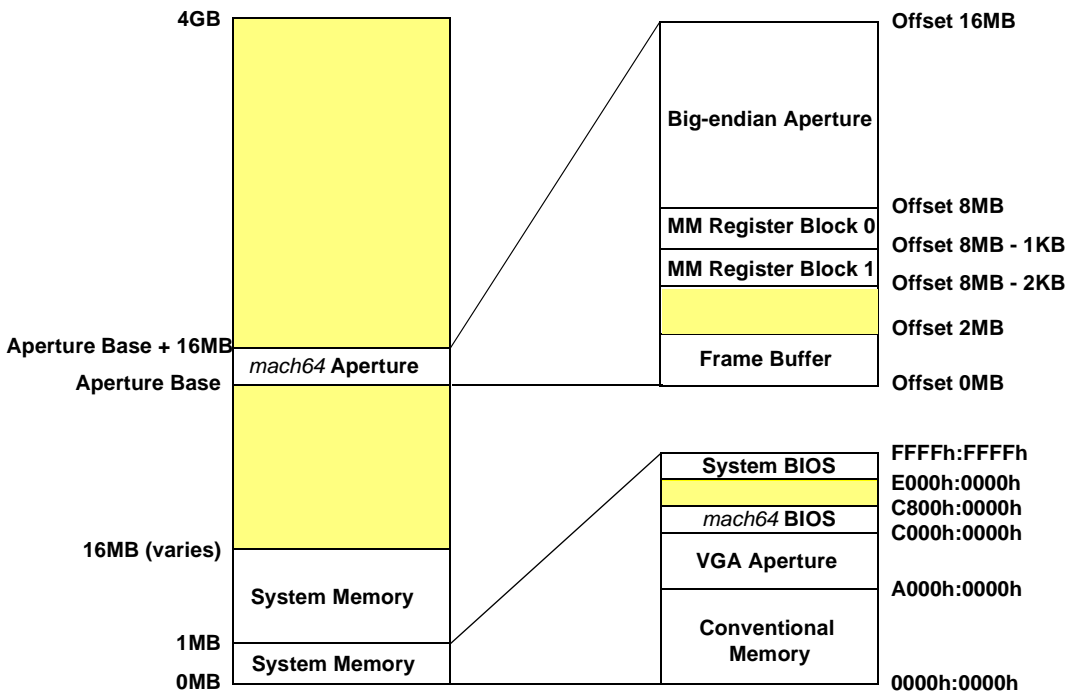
4GB

Aperture Base + 16MB
mach64 Aperture
Aperture Base

16MB (varies)

System Memory

1MB
System Memory
0MB

Big-endian Aperture

MM Register Block 0

MM Register Block 1

Frame Buffer

Offset 16MB

Offset 8MB
Offset 8MB - 1KB
Offset 8MB - 2KB
Offset 2MB

Offset 0MB

System BIOS

mach64 BIOS

VGA Aperture

Conventional Memory

FFFFh:FFFFh
E000h:0000h
C800h:0000h
C000h:0000h

A000h:0000h

0000h:0000h